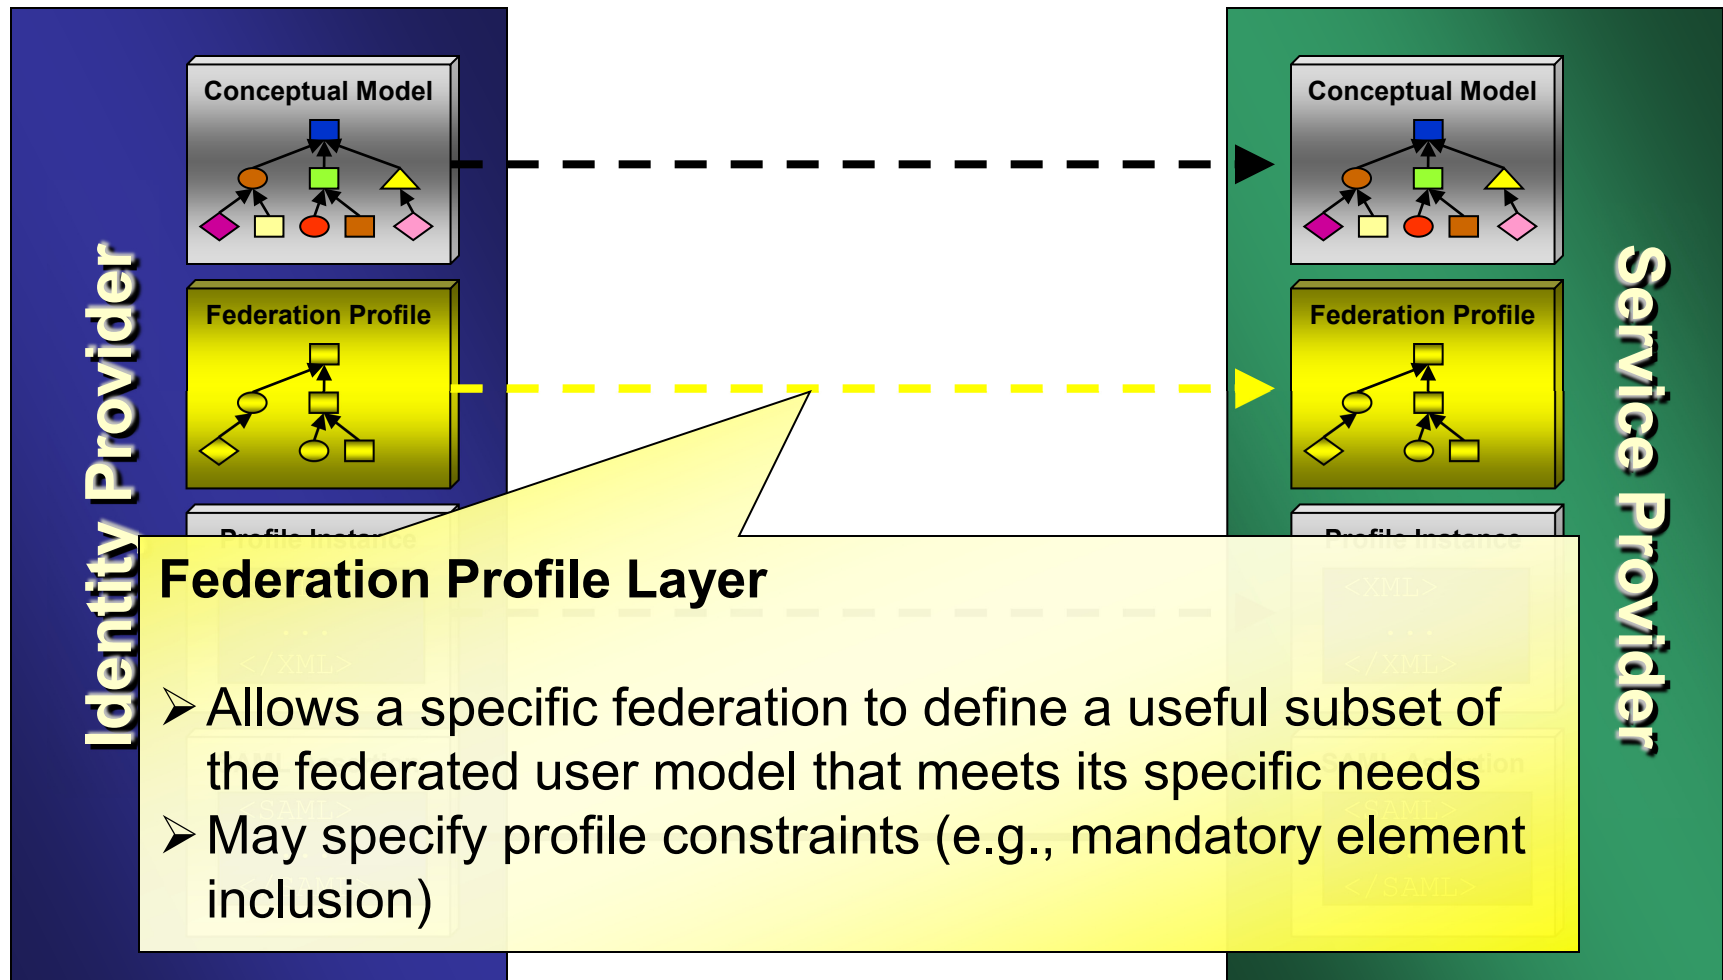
Identity Provider

Conceptual Model

Federation Profile

Profile Instance

Service Provider

Conceptual Model

Federation Profile

Profile Instance

Federation Profile Layer

➢ Allows a specific federation to define a useful subset of the federated user model that meets its specific needs

➢ May specify profile constraints (e.g., mandatory element inclusion)